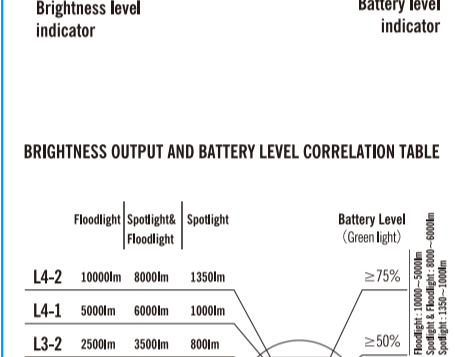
Brightness level indicator

Battery level indicator

BRIGHTNESS OUTPUT AND BATTERY LEVEL CORRELATION TABLE

| | Floodlight | Spotlight& Floodlight | Spotlight |
|---|---|---|---|
| L4-2 | 10000lm | 8000lm | 1350lm |
| L4-1 | 5000lm | 6000lm | 1000lm |
| L3-2 | 2500lm | 3500lm | 800lm |

Battery Level (Green light)

≥75%

≥50%

Floodlight: 10000~5000lm
Spotlight & Floodlight: 8000~6000lm
Spotlight: 1350~1000lm